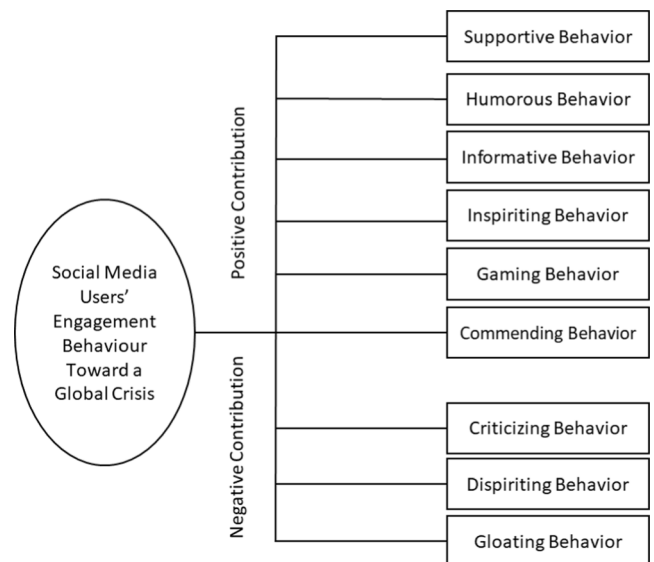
Social Media Users' Engagement Behaviour Toward a Global Crisis

Positive Contribution

Supportive Behavior

Humorous Behavior

Informative Behavior

Inspiriting Behavior

Gaming Behavior

Commending Behavior

Negative Contribution

Criticizing Behavior

Dispiriting Behavior

Gloating Behavior